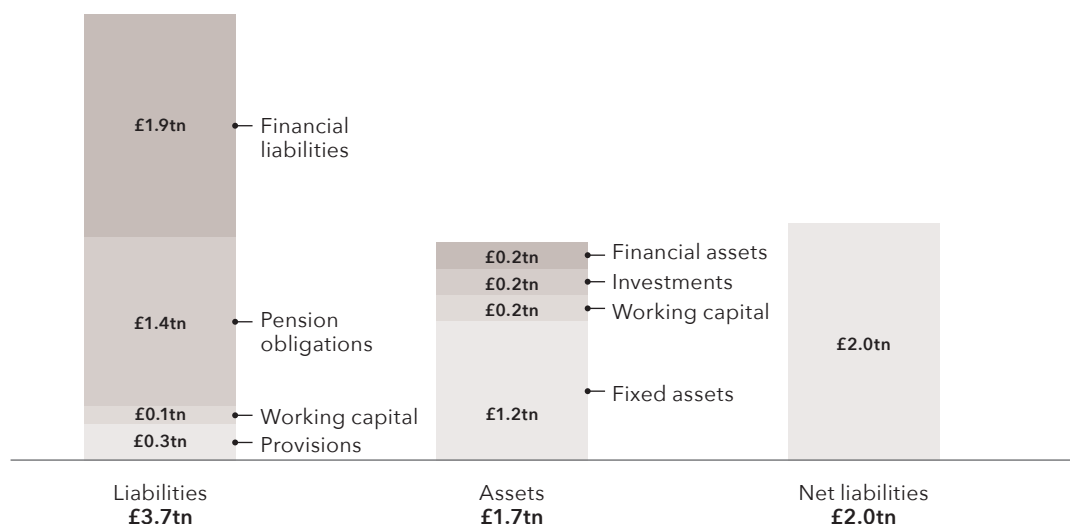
£1.9tn Financial liabilities

£1.4tn Pension obligations

£0.1tn Working capital

£0.3tn Provisions

£0.2tn Financial assets

£0.2tn Investments

£0.2tn Working capital

£1.2tn Fixed assets

£2.0tn

Liabilities
£3.7tn

Assets
£1.7tn

Net liabilities
£2.0tn